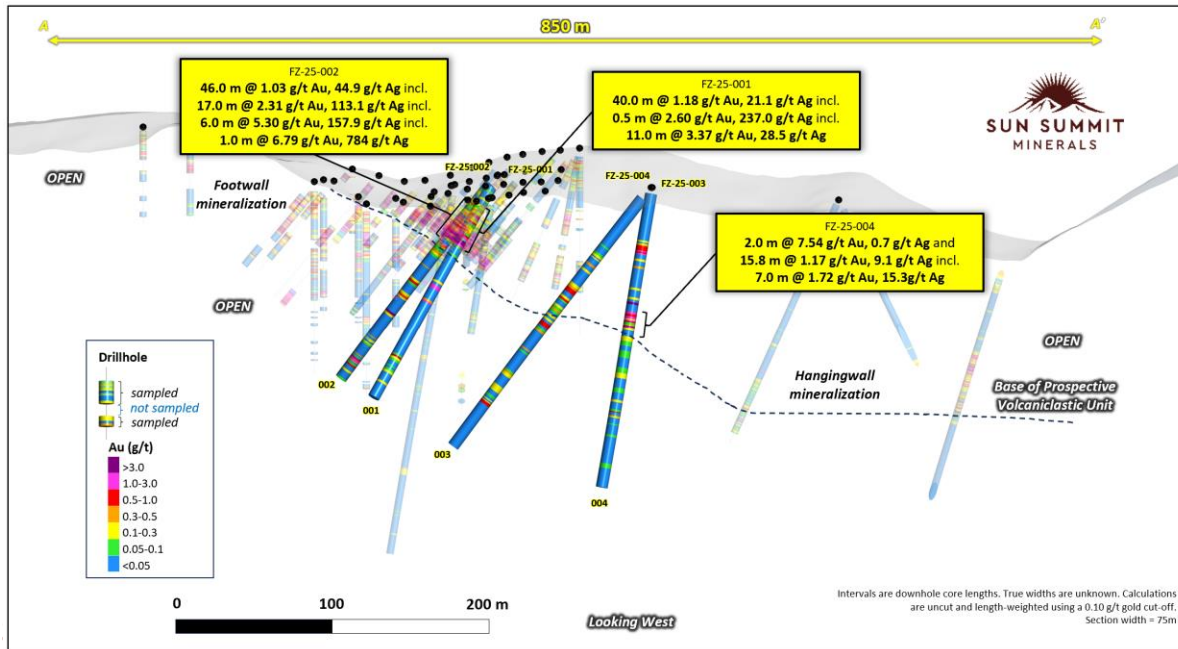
A

850 m

A'

FZ-25-002
46.0 m @ 1.03 g/t Au, 44.9 g/t Ag incl.
17.0 m @ 2.31 g/t Au, 113.1 g/t Ag incl.
6.0 m @ 5.30 g/t Au, 157.9 g/t Ag incl.
1.0 m @ 6.79 g/t Au, 784 g/t Ag

FZ-25-001
40.0 m @ 1.18 g/t Au, 21.1 g/t Ag incl.
0.5 m @ 2.60 g/t Au, 237.0 g/t Ag incl.
11.0 m @ 3.37 g/t Au, 28.5 g/t Ag

SUN SUMMIT
MINERALS

OPEN

Footwall mineralization

FZ-25-002

FZ-25-001

FZ-25-004

FZ-25-003

FZ-25-004
2.0 m @ 7.54 g/t Au, 0.7 g/t Ag and
15.8 m @ 1.17 g/t Au, 9.1 g/t Ag incl.
7.0 m @ 1.72 g/t Au, 15.3g/t Ag

OPEN

OPEN

Drillhole

sampled
not sampled
sampled

Au (g/t)
>3.0
1.0-3.0
0.5-1.0
0.3-0.5
0.1-0.3
0.05-0.1
<0.05

002

001

003

004

Hangingwall mineralization

Base of Prospective Volcaniclastic Unit

Intervals are downhole core lengths. True widths are unknown. Calculations are uncut and length-weighted using a 0.10 g/t gold cut-off. Section width = 75m

0

100

200 m

Looking West